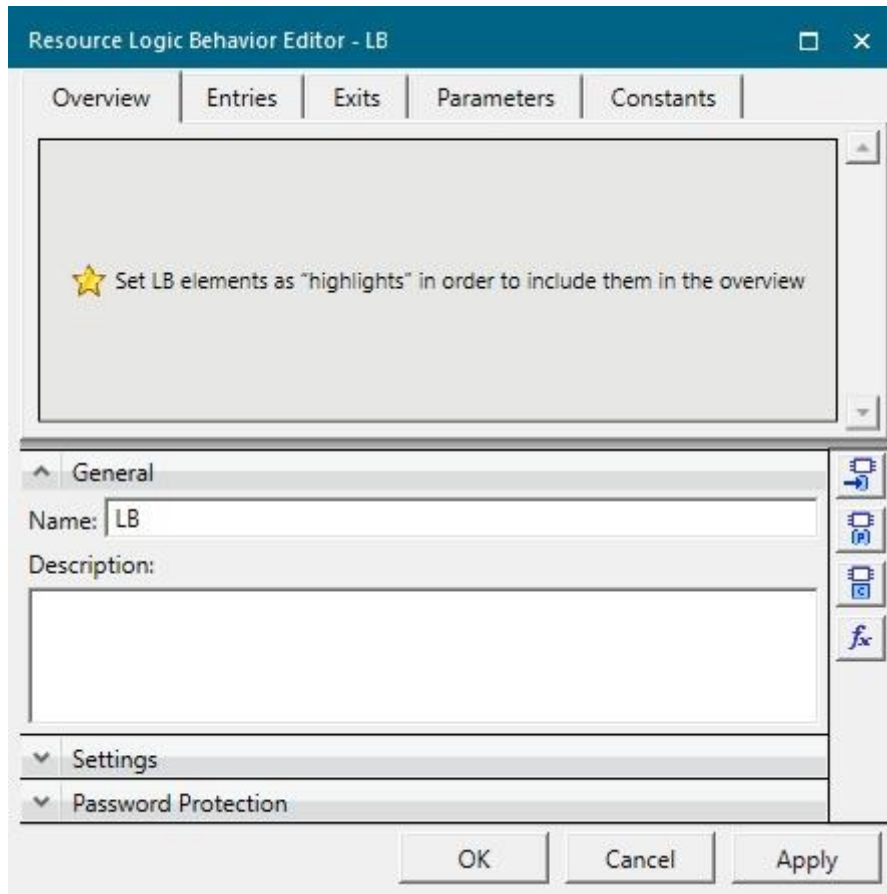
Resource Logic Behavior Editor - LB

Overview | Entries | Exits | Parameters | Constants

Set LB elements as "highlights" in order to include them in the overview

General

Name: LB

Description:

Settings

Password Protection

OK Cancel Apply